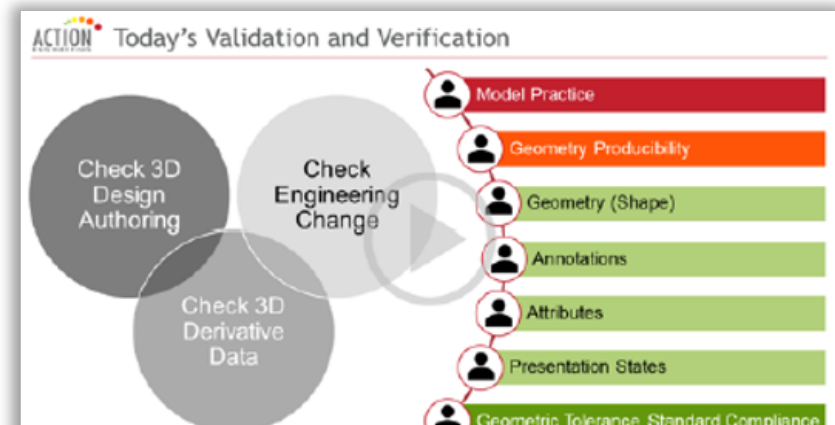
ACTION

Today's Validation and Verification

Check 3D Design Authoring

Check Engineering Change

Check 3D Derivative Data

Model Practice

Geometry Producibility

Geometry (Shape)

Annotations

Attributes

Presentation States

Geometric Tolerance Standard Compliance